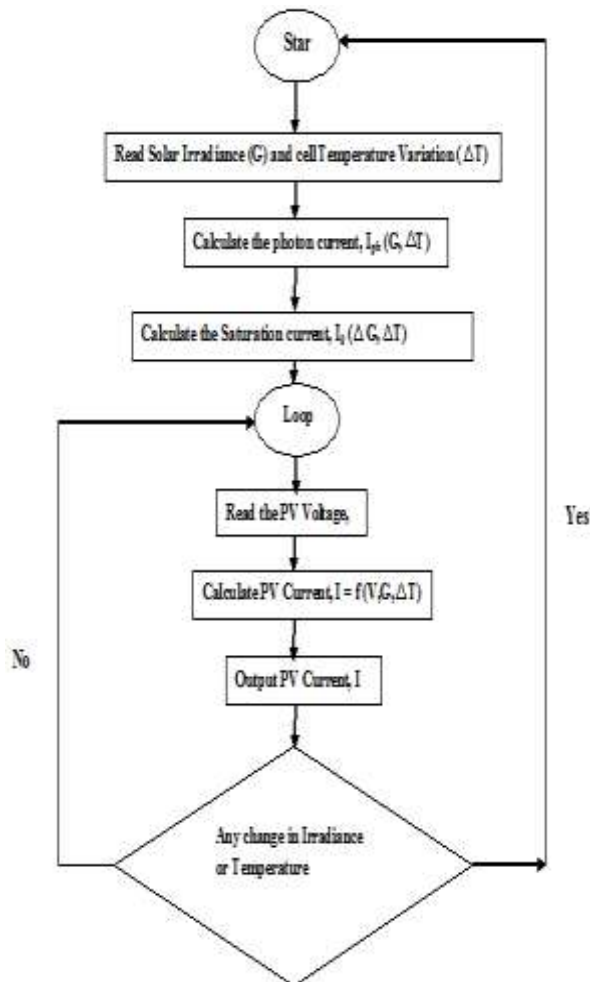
Star

Read Solar Irradiance (G) and cell Temperature Variation ($\Delta$T)

Calculate the photon current, $I_{ph}$ (G, $\Delta$T)

Calculate the Saturation current, $I_0$ ($\Delta$ G, $\Delta$T)

Loop

Read the PV Voltage,

Calculate PV Current, I = f(V,G,$\Delta$T)

Output PV Current, I

Any change in Irradiance or Temperature

No

Yes